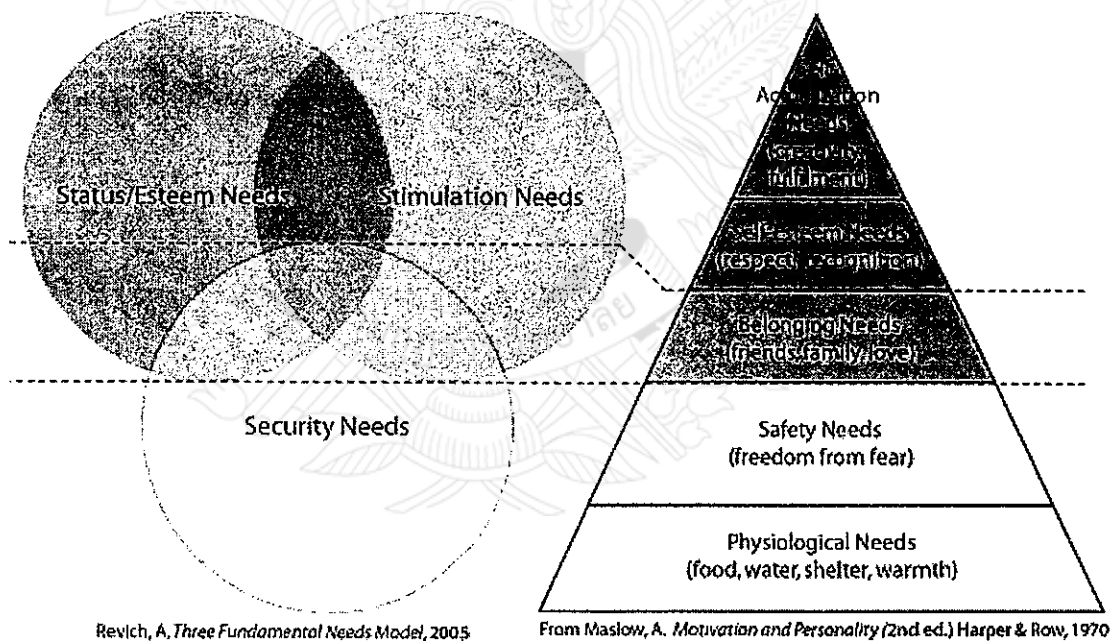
Status/Esteem Needs

Stimulation Needs

Security Needs

Revich, A, *Three Fundamental Needs Model*, 2005

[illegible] Actualization Needs (creativity, fulfilment)

Self-Esteem Needs (respect, recognition)

Belonging Needs (friends, family, love)

Safety Needs (freedom from fear)

Physiological Needs (food, water, shelter, warmth)

From Maslow, A. *Motivation and Personality* (2nd ed.) Harper & Row, 1970